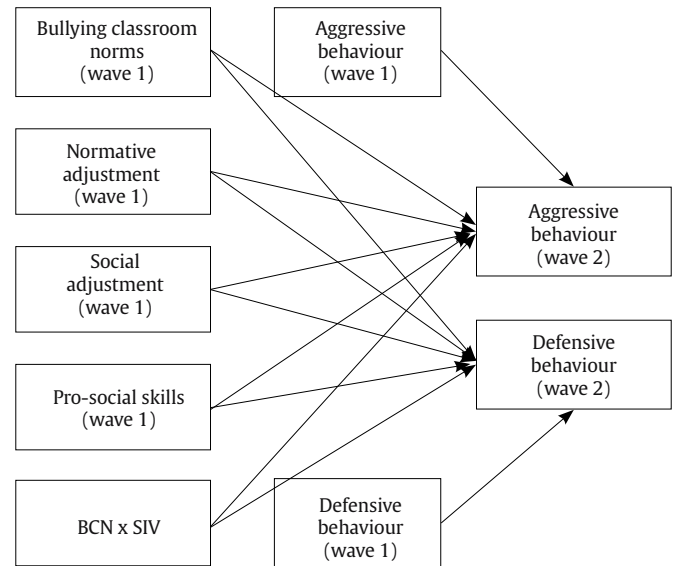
Bullying classroom norms (wave 1)

Aggressive behaviour (wave 1)

Normative adjustment (wave 1)

Aggressive behaviour (wave 2)

Social adjustment (wave 1)

Defensive behaviour (wave 2)

Pro-social skills (wave 1)

BCN x SIV

Defensive behaviour (wave 1)